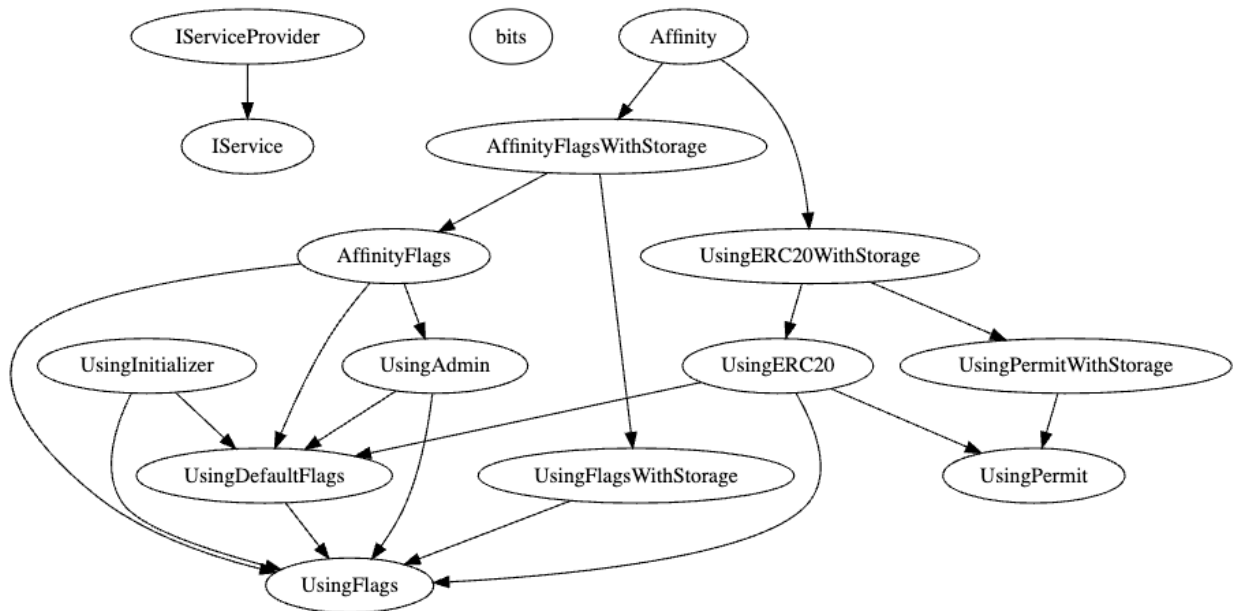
IServiceProvider

bits

Affinity

IService

AffinityFlagsWithStorage

AffinityFlags

UsingERC20WithStorage

UsingInitializer

UsingAdmin

UsingERC20

UsingPermitWithStorage

UsingDefaultFlags

UsingFlagsWithStorage

UsingPermit

UsingFlags